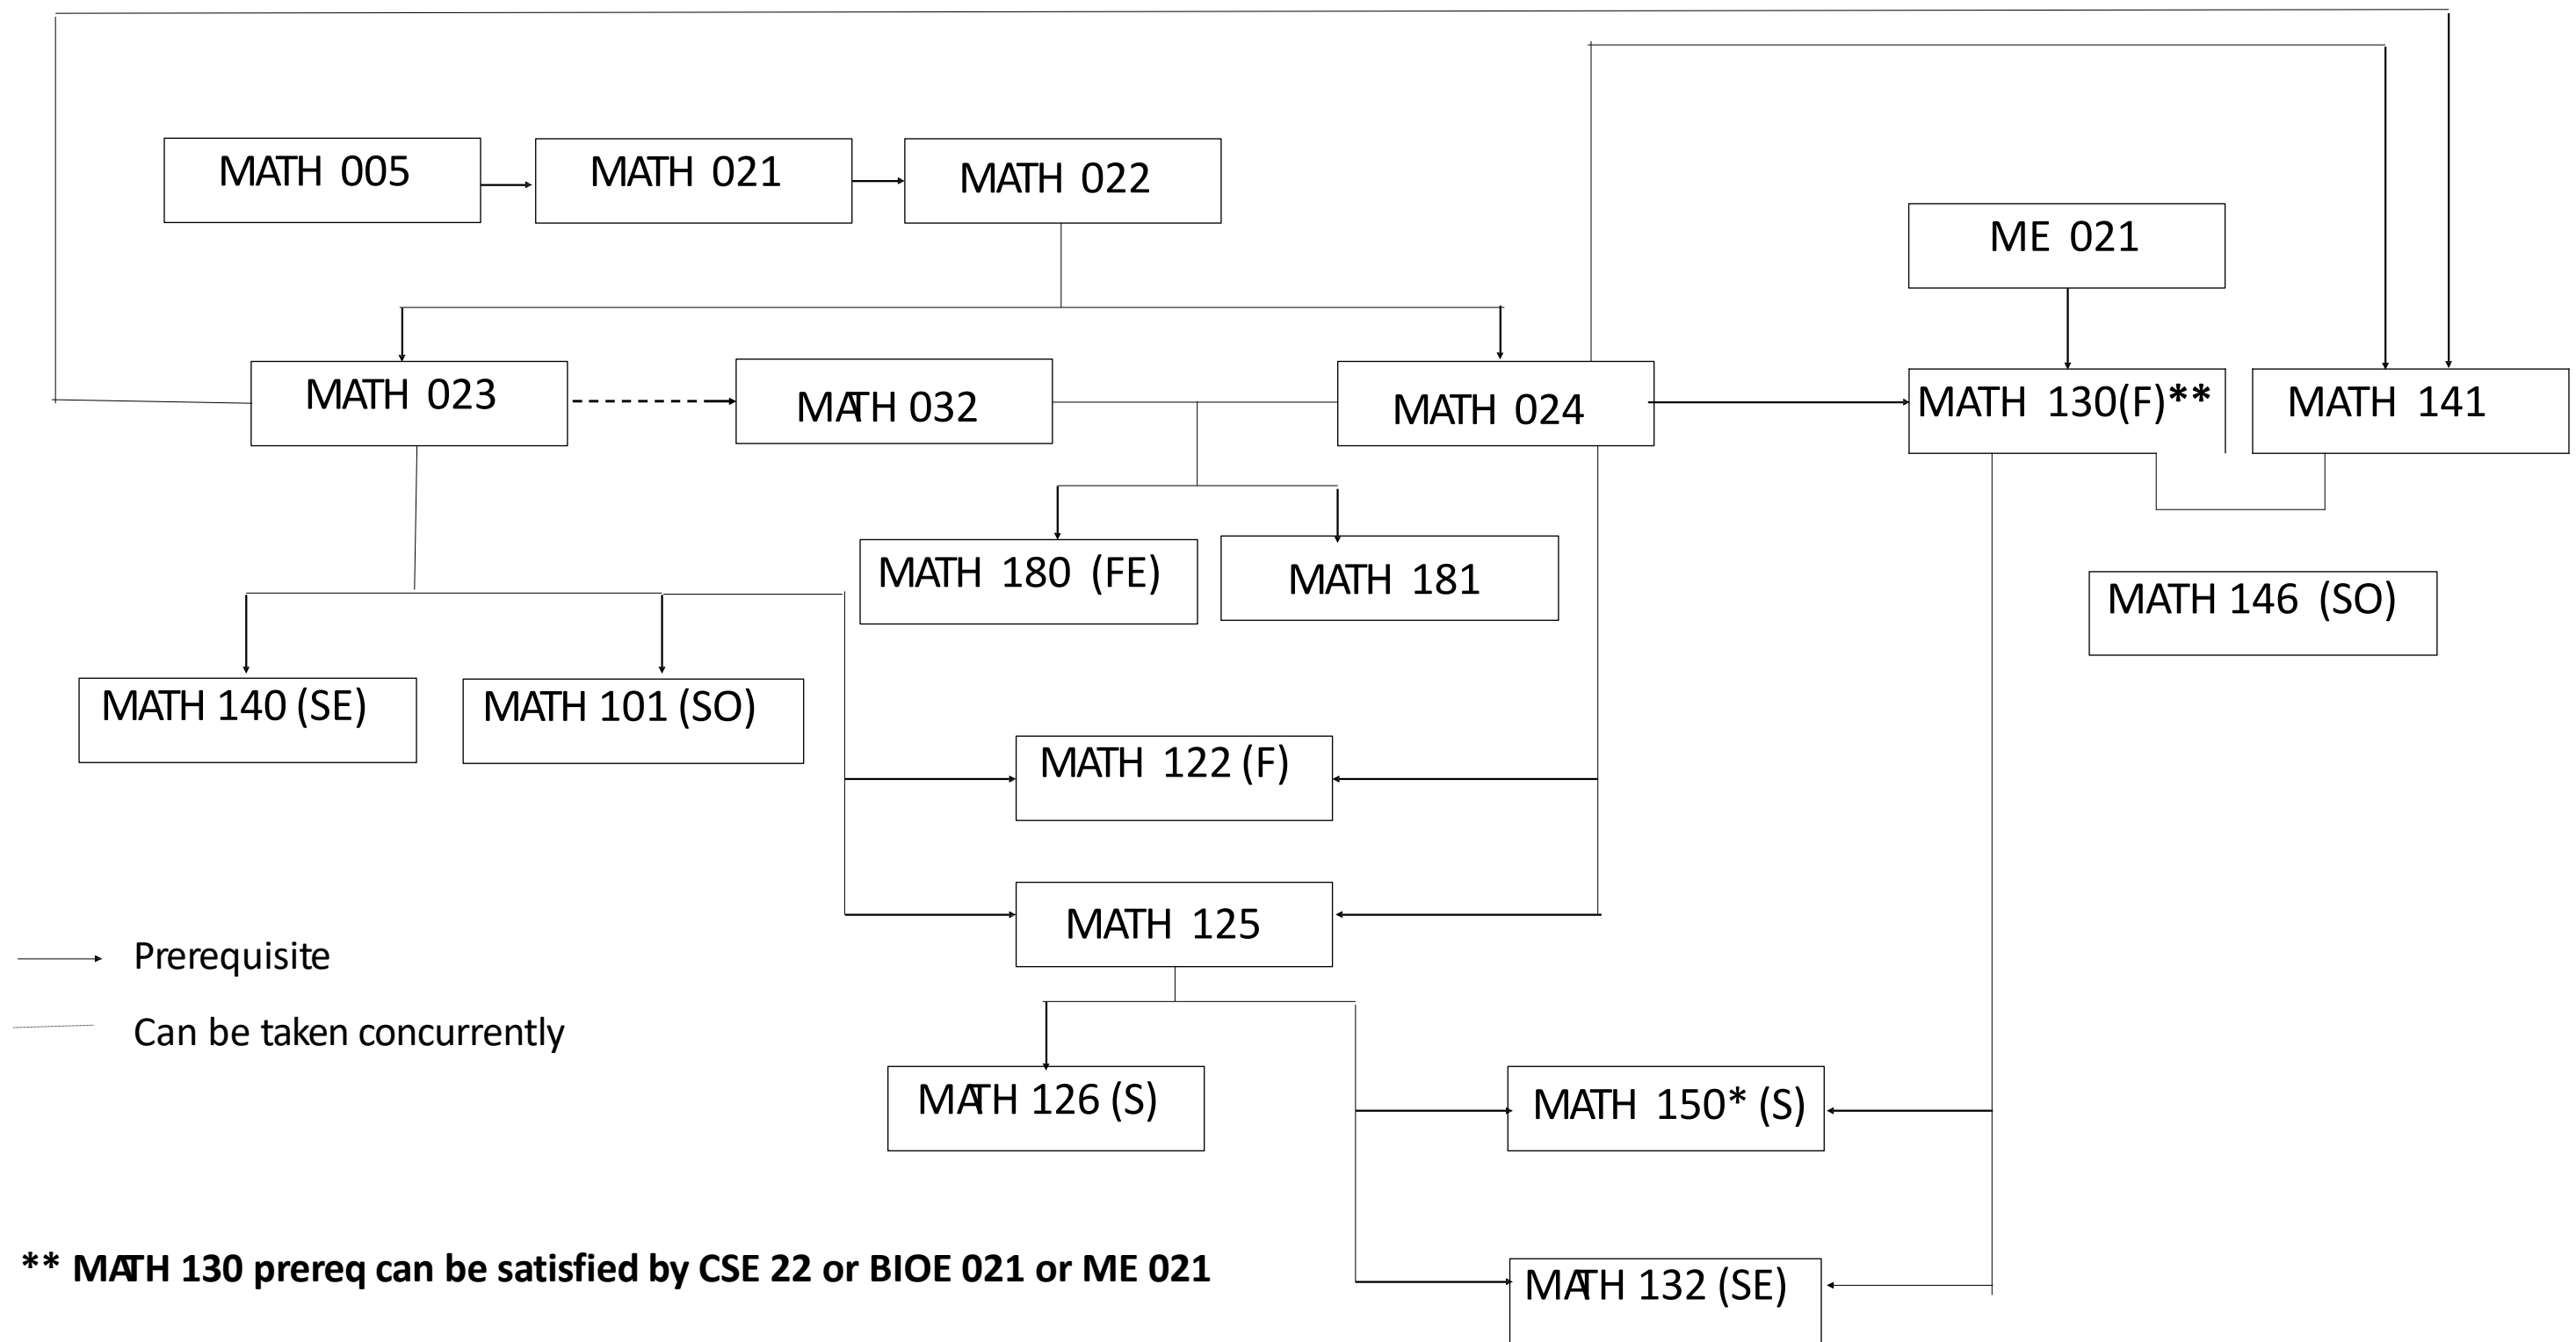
MATH 005
MATH 021
MATH 022
ME 021
MATH 023
MATH 032
MATH 024
MATH 130(F)**
MATH 141
MATH 180 (FE)
MATH 181
MATH 146 (SO)
MATH 140 (SE)
MATH 101 (SO)
MATH 122 (F)
MATH 125
Prerequisite
Can be taken concurrently
MATH 126 (S)
MATH 150* (S)
MATH 132 (SE)

** MATH 130 prereq can be satisfied by CSE 22 or BIOE 021 or ME 021